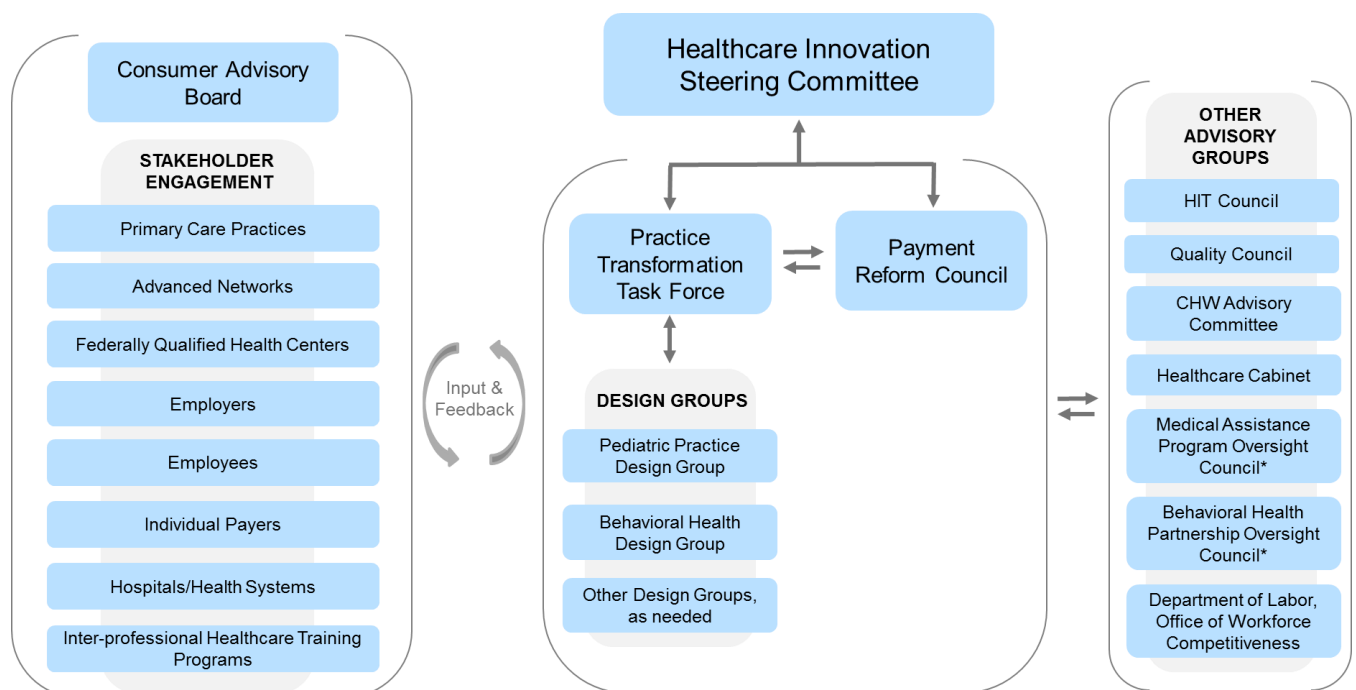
Consumer Advisory Board

STAKEHOLDER ENGAGEMENT

Primary Care Practices

Advanced Networks

Federally Qualified Health Centers

Employers

Employees

Individual Payers

Hospitals/Health Systems

Inter-professional Healthcare Training Programs

Input & Feedback

Healthcare Innovation Steering Committee

Practice Transformation Task Force

Payment Reform Council

DESIGN GROUPS

Pediatric Practice Design Group

Behavioral Health Design Group

Other Design Groups, as needed

OTHER ADVISORY GROUPS

HIT Council

Quality Council

CHW Advisory Committee

Healthcare Cabinet

Medical Assistance Program Oversight Council*

Behavioral Health Partnership Oversight Council*

Department of Labor, Office of Workforce Competitiveness